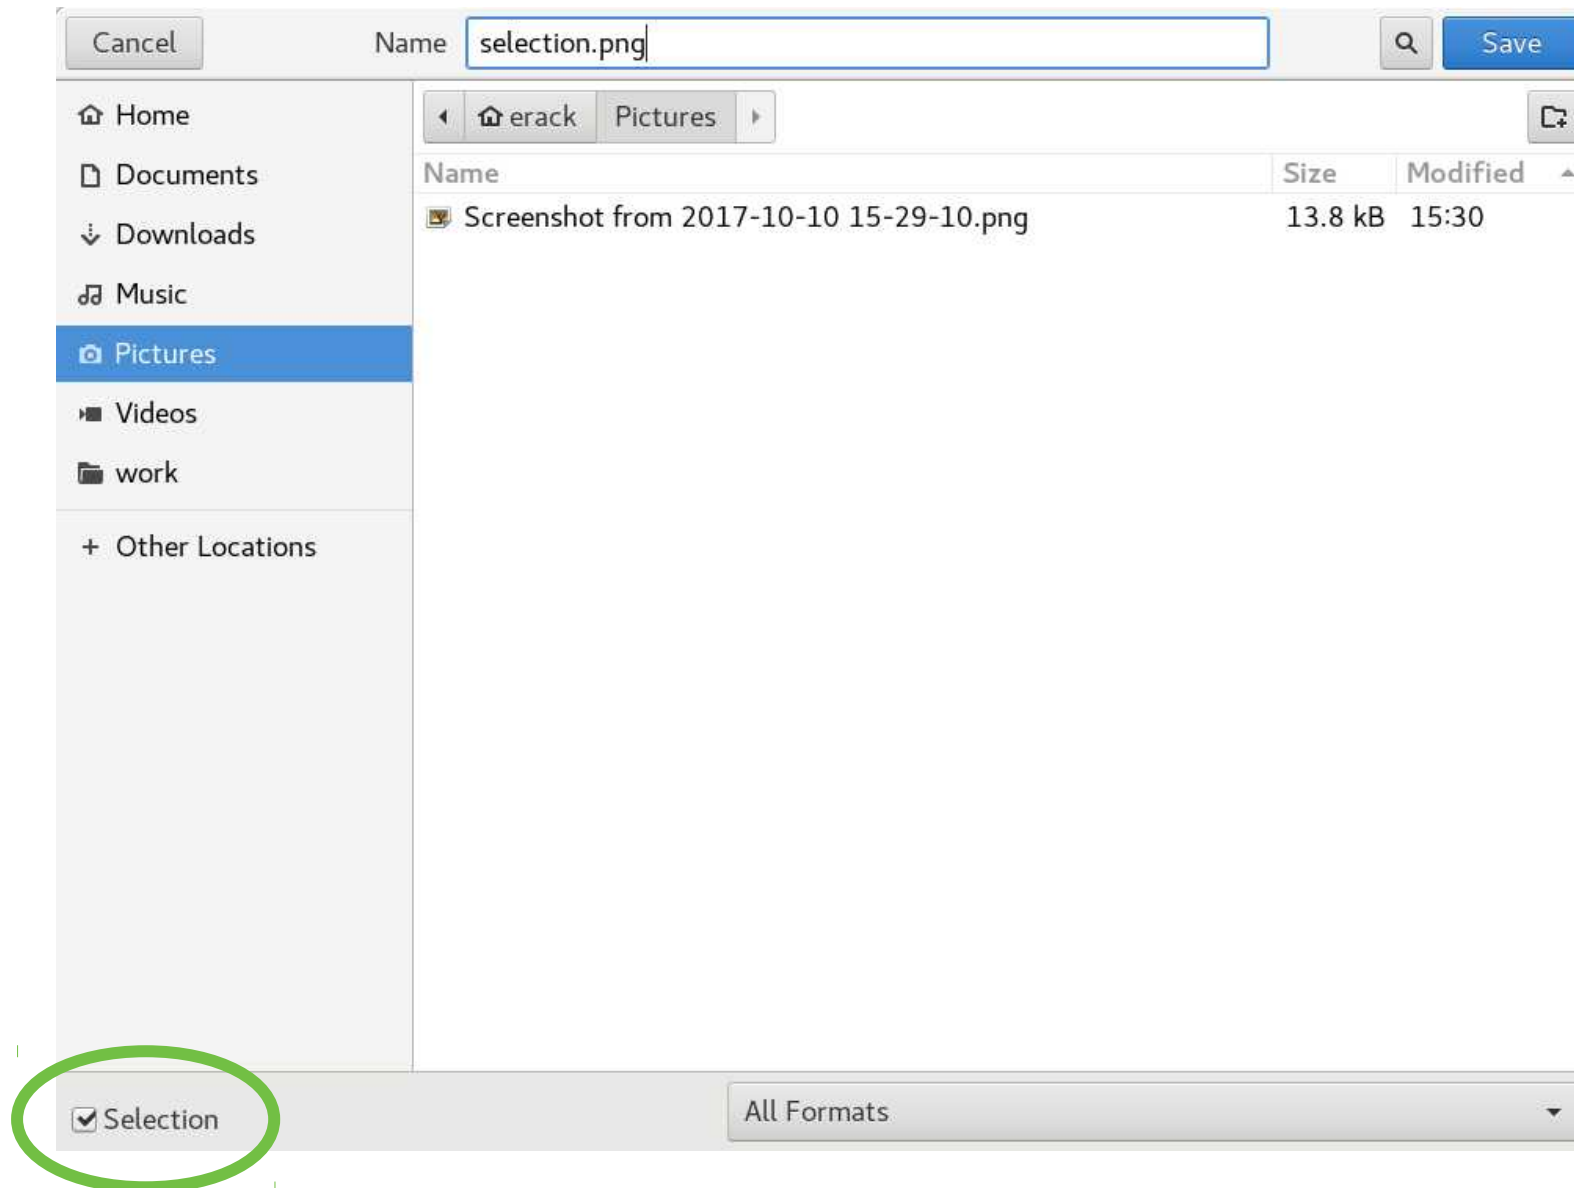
Cancel Name selection.png Save

Home
Documents
Downloads
Music
Pictures
Videos
work
+ Other Locations

erack Pictures

| Name | Size | Modified |
|---|---|---|
| Screenshot from 2017-10-10 15-29-10.png | 13.8 kB | 15:30 |

Selection

All Formats